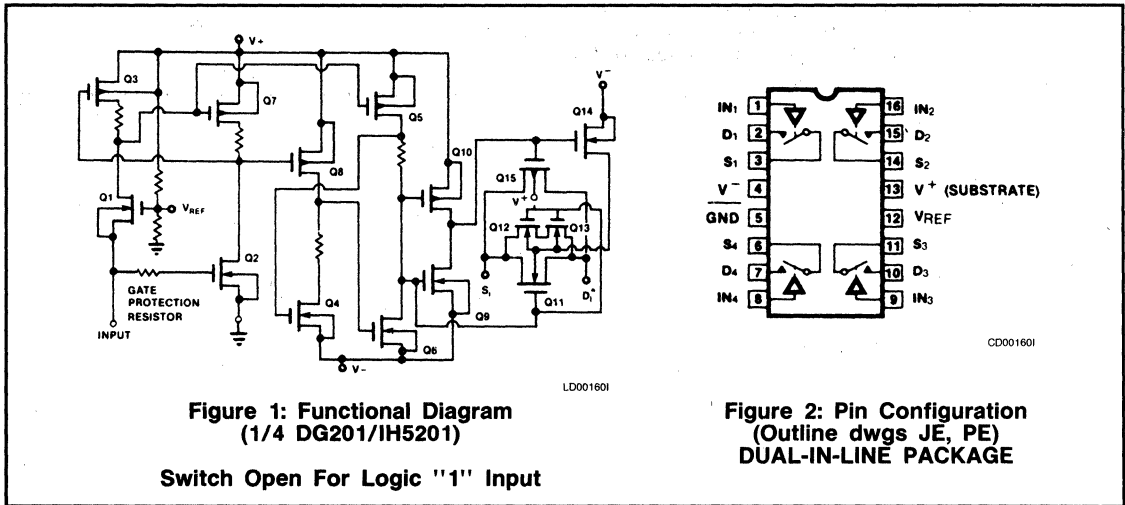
V+
Q3
Q7
Q5
Q14
V⁻
Q10
Q8
Q15
V+
Q1
$V_{REF}$
Q12
Q13
Q2
$S_1$
$D_1^+$
Q11
GATE PROTECTION RESISTOR
INPUT
Q4
Q9
Q6
V-
LD00160I

Figure 1: Functional Diagram (1/4 DG201/IH5201)

Switch Open For Logic "1" Input

| | | | |
|---|---|---|---|
| $IN_1$ | 1 | 16 | $IN_2$ |
| $D_1$ | 2 | 15 | $D_2$ |
| $S_1$ | 3 | 14 | $S_2$ |
| $V^-$ | 4 | 13 | $V^+$ (SUBSTRATE) |
| GND | 5 | 12 | $V_{REF}$ |
| $S_4$ | 6 | 11 | $S_3$ |
| $D_4$ | 7 | 10 | $D_3$ |
| $IN_4$ | 8 | 9 | $IN_3$ |

CD00160I

Figure 2: Pin Configuration (Outline dwgs JE, PE) DUAL-IN-LINE PACKAGE